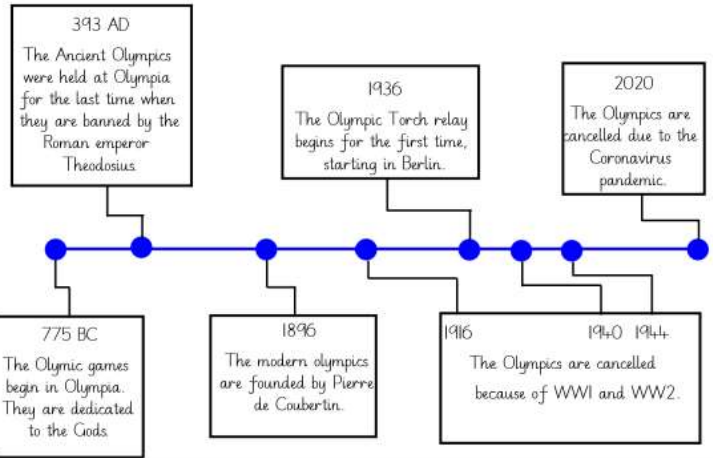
393 AD
The Ancient Olympics were held at Olympia for the last time when they are banned by the Roman emperor Theodosius.

1936
The Olympic Torch relay begins for the first time, starting in Berlin.

2020
The Olympics are cancelled due to the Coronavirus pandemic.

775 BC
The Olymic games begin in Olympia. They are dedicated to the Gods.

1896
The modern olympics are founded by Pierre de Coubertin.

1916 1940 1944
The Olympics are cancelled because of WWI and WW2.